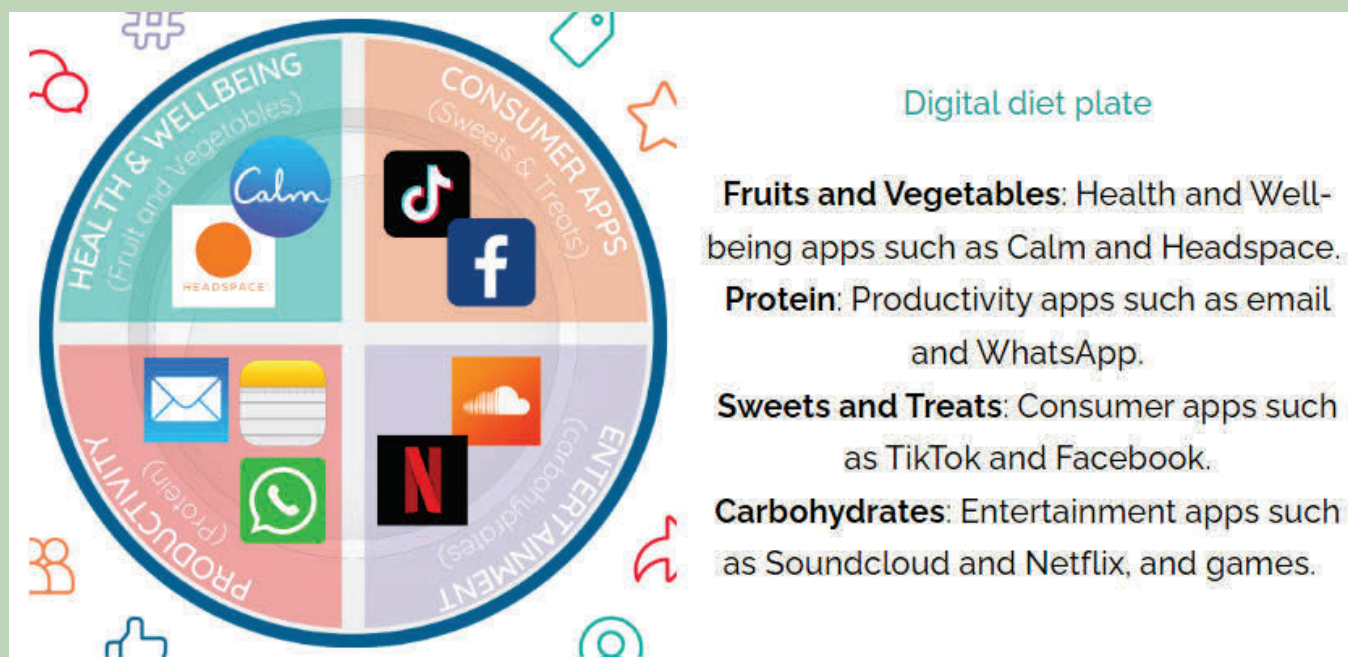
HEALTH & WELLBEING
(Fruit and Vegetables)
Calm
HEADSPACE
CONSUMER APPS
(Sweets & Treats)
PRODUCTIVITY
(Protein)
ENTERTAINMENT
(carbohydrates)

Digital diet plate

**Fruits and Vegetables**: Health and Wellbeing apps such as Calm and Headspace.
**Protein**: Productivity apps such as email and WhatsApp.
**Sweets and Treats**: Consumer apps such as TikTok and Facebook.
**Carbohydrates**: Entertainment apps such as Soundcloud and Netflix, and games.